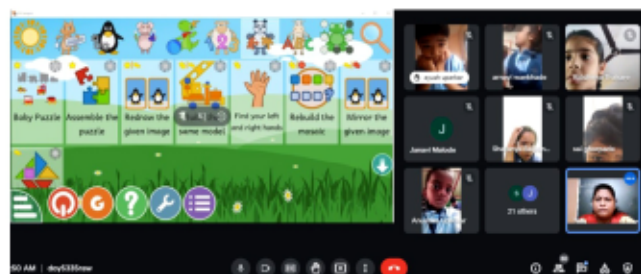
Baby Puzzle

Assemble the puzzle

Redraw the given image

same model

Find your left and right hands

Rebuild the mosaic

Mirror the given image

ayush qamar

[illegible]

J

Jenani Mekala

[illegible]

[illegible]

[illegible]

21 others

50 AM | dny5335naw